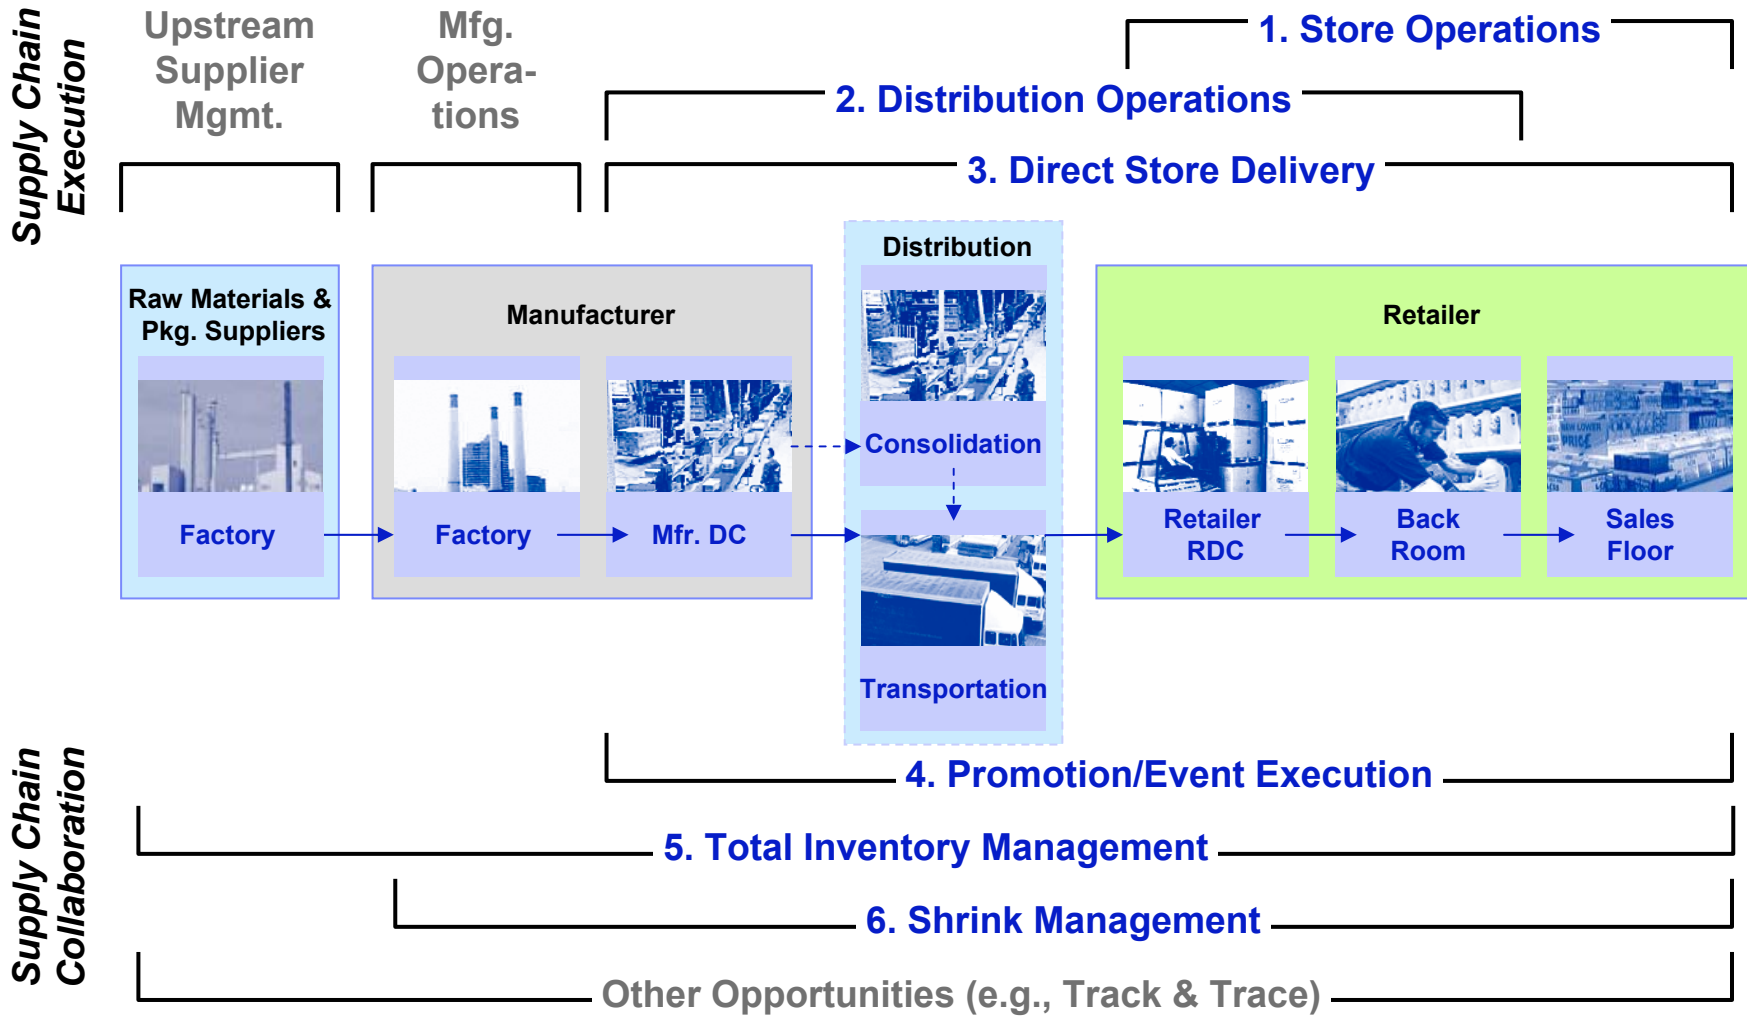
Supply Chain Execution

Upstream Supplier Mgmt.

Mfg. Operations

1. Store Operations

2. Distribution Operations

3. Direct Store Delivery

Raw Materials & Pkg. Suppliers

Factory

Manufacturer

Factory

Mfr. DC

Distribution

Consolidation

Transportation

Retailer

Retailer RDC

Back Room

Sales Floor

Supply Chain Collaboration

4. Promotion/Event Execution

5. Total Inventory Management

6. Shrink Management

Other Opportunities (e.g., Track & Trace)